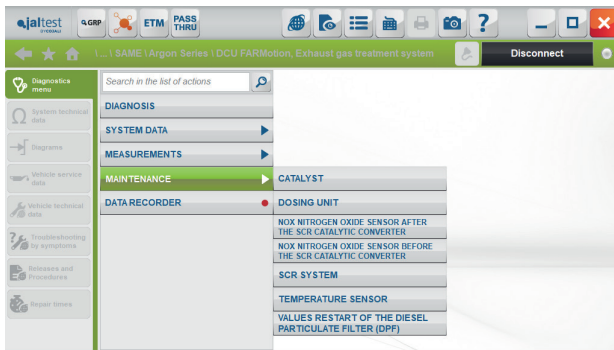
jaltest

GRP

ETM

PASS THRU

1... \ SAME \ Argon Series \ DCU FARMotion, Exhaust gas treatment system

Disconnect

Diagnostics menu

System technical data

Diagrams

Vehicle service data

Vehicle technical data

Troubleshooting by symptoms

Releases and Procedures

Repair times

Search in the list of actions

DIAGNOSIS

SYSTEM DATA

MEASUREMENTS

MAINTENANCE

DATA RECORDER

CATALYST

DOSING UNIT

NOX NITROGEN OXIDE SENSOR AFTER THE SCR CATALYTIC CONVERTER

NOX NITROGEN OXIDE SENSOR BEFORE THE SCR CATALYTIC CONVERTER

SCR SYSTEM

TEMPERATURE SENSOR

VALUES RESTART OF THE DIESEL PARTICULATE FILTER (DPF)